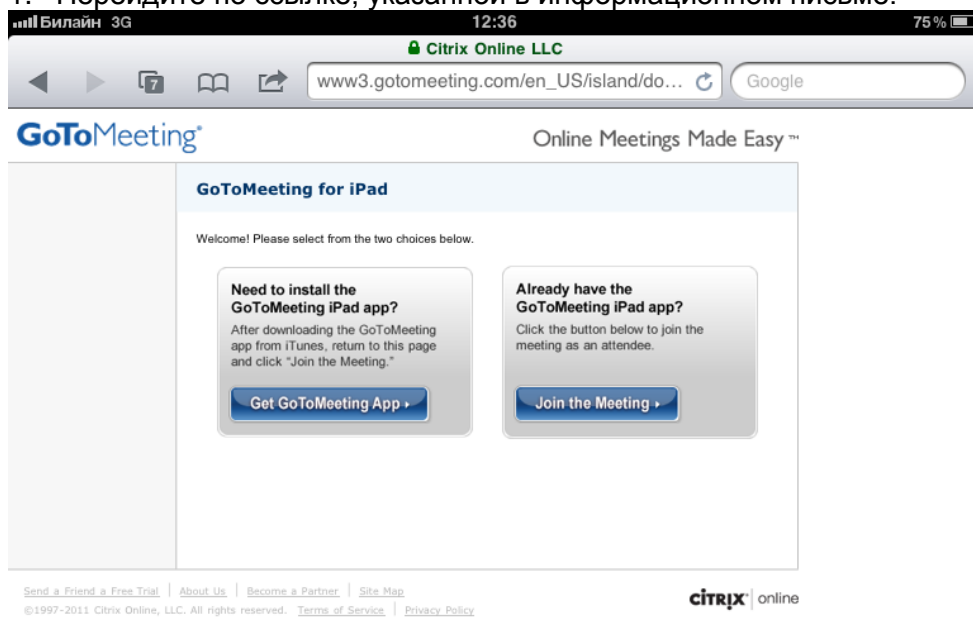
1. Перейдите по ссылке, указанной в информационном письме.

Билайн 3G 12:36 75%

Citrix Online LLC

7

www3.gotomeeting.com/en_US/island/do...

Google

GoToMeeting®

Online Meetings Made Easy™

GoToMeeting for iPad

Welcome! Please select from the two choices below.

Need to install the GoToMeeting iPad app?

After downloading the GoToMeeting app from iTunes, return to this page and click "Join the Meeting."

Get GoToMeeting App ›

Already have the GoToMeeting iPad app?

Click the button below to join the meeting as an attendee.

Join the Meeting ›

Send a Friend a Free Trial | About Us | Become a Partner | Site Map

©1997-2011 Citrix Online, LLC. All rights reserved. Terms of Service | Privacy Policy

CITRIX® | online